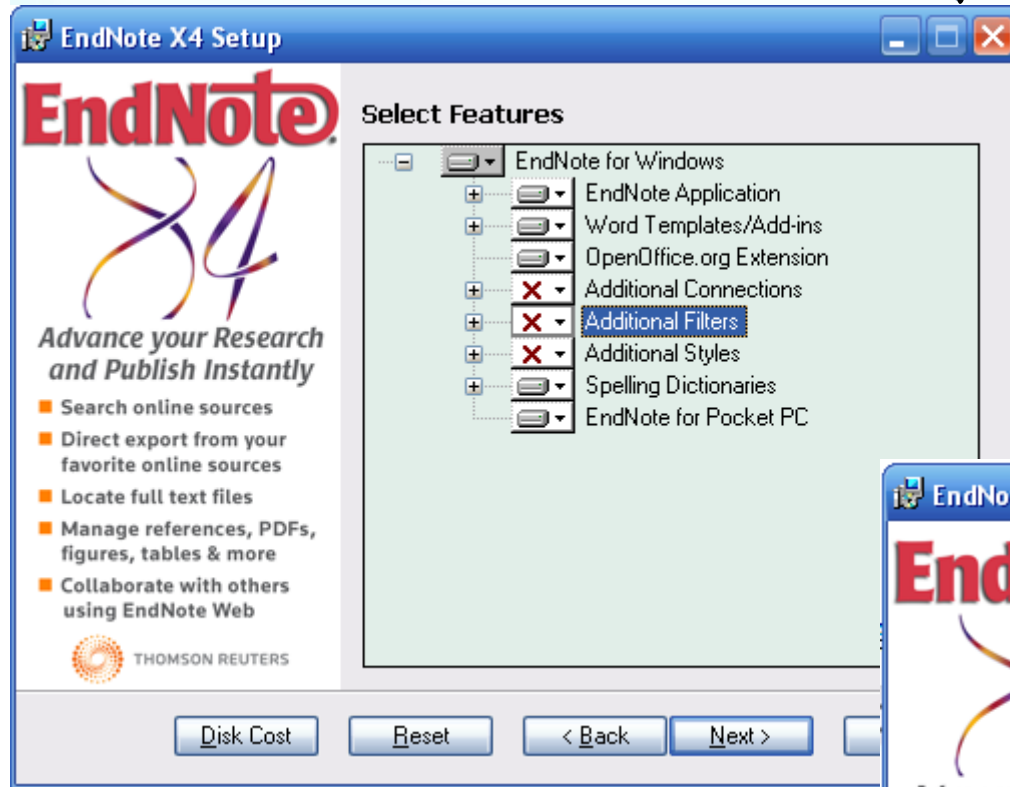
EndNote X4 Setup

EndNote X4

Advance your Research and Publish Instantly

Search online sources

Direct export from your favorite online sources

Locate full text files

Manage references, PDFs, figures, tables & more

Collaborate with others using EndNote Web

THOMSON REUTERS

Select Features

EndNote for Windows
EndNote Application
Word Templates/Add-ins
OpenOffice.org Extension
Additional Connections
Additional Filters
Additional Styles
Spelling Dictionaries
EndNote for Pocket PC

Disk Cost
Reset
< Back
Next >

EndNo

End